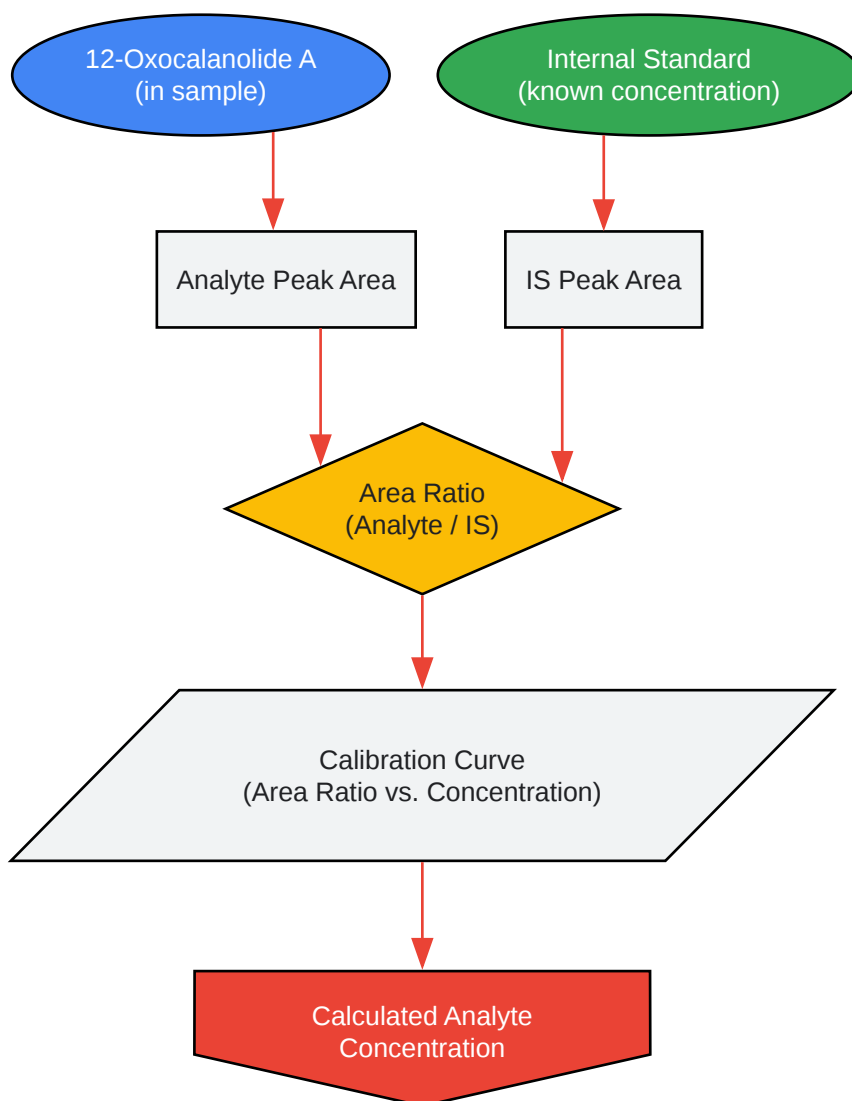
12-Oxocalanolide A
(in sample)

Internal Standard
(known concentration)

Analyte Peak Area

IS Peak Area

Area Ratio
(Analyte / IS)

Calibration Curve
(Area Ratio vs. Concentration)

Calculated Analyte
Concentration